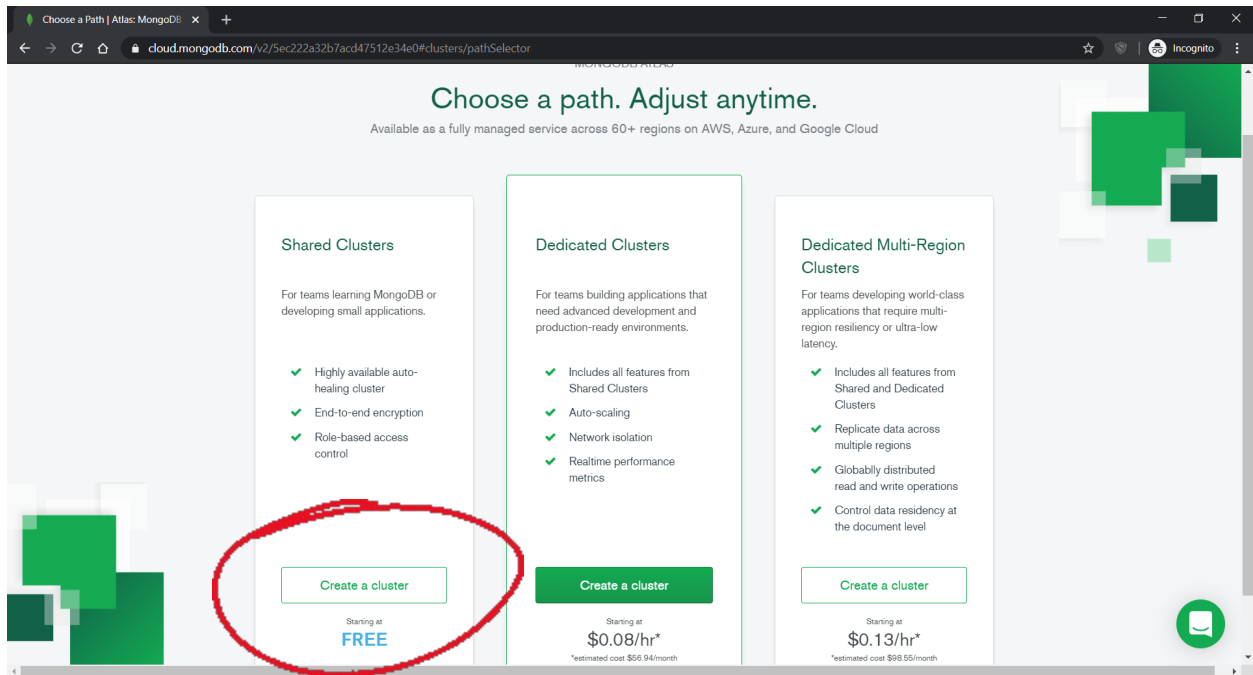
Choose a Path | Atlas: MongoDB

cloud.mongodb.com/v2/5ec222a32b7acd47512e34e0#clusters/pathSelector

Incognito

MONGODB ATLAS

Choose a path. Adjust anytime.

Available as a fully managed service across 60+ regions on AWS, Azure, and Google Cloud

Shared Clusters

For teams learning MongoDB or developing small applications.

Highly available auto-healing cluster

End-to-end encryption

Role-based access control

Create a cluster

Starting at

FREE

Dedicated Clusters

For teams building applications that need advanced development and production-ready environments.

Includes all features from Shared Clusters

Auto-scaling

Network isolation

Realtime performance metrics

Create a cluster

Starting at

$0.08/hr*

*estimated cost $56.94/month

Dedicated Multi-Region Clusters

For teams developing world-class applications that require multi-region resiliency or ultra-low latency.

Includes all features from Shared and Dedicated Clusters

Replicate data across multiple regions

Globablly distributed read and write operations

Control data residency at the document level

Create a cluster

Starting at

$0.13/hr*

*estimated cost $98.55/month